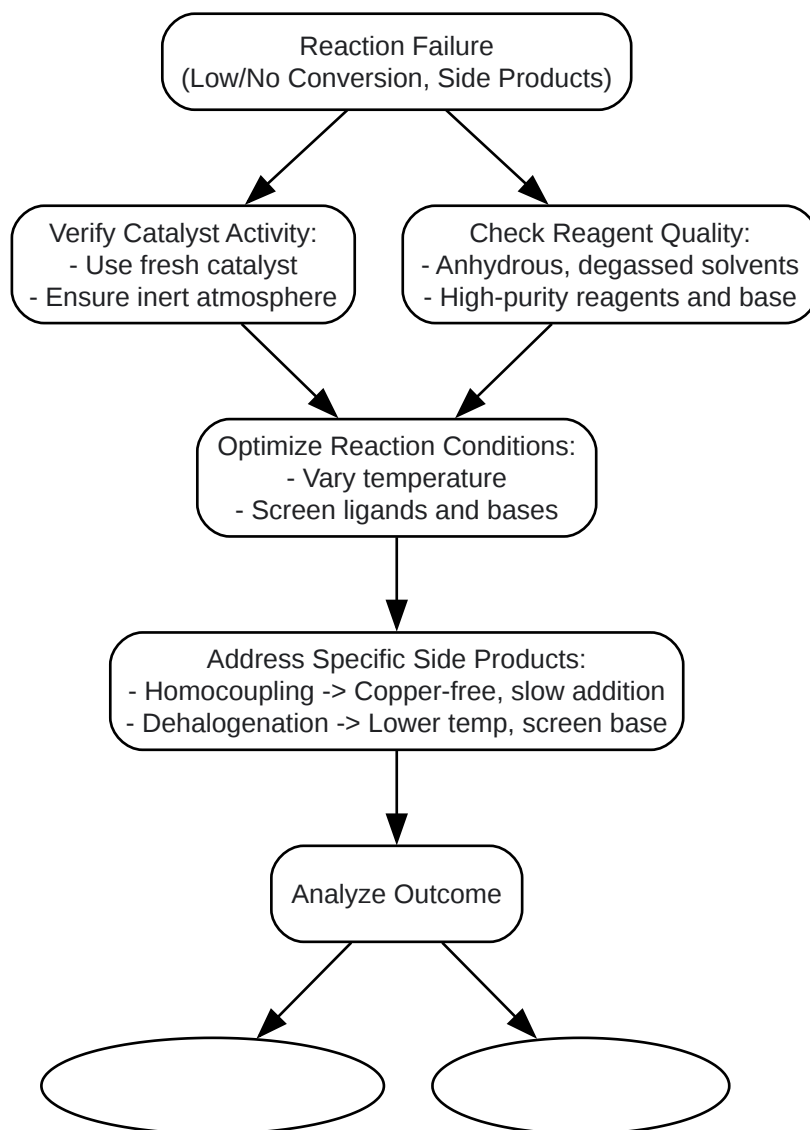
Reaction Failure
(Low/No Conversion, Side Products)

Verify Catalyst Activity:
- Use fresh catalyst
- Ensure inert atmosphere

Check Reagent Quality:
- Anhydrous, degassed solvents
- High-purity reagents and base

Optimize Reaction Conditions:
- Vary temperature
- Screen ligands and bases

Address Specific Side Products:
- Homocoupling -> Copper-free, slow addition
- Dehalogenation -> Lower temp, screen base

Analyze Outcome